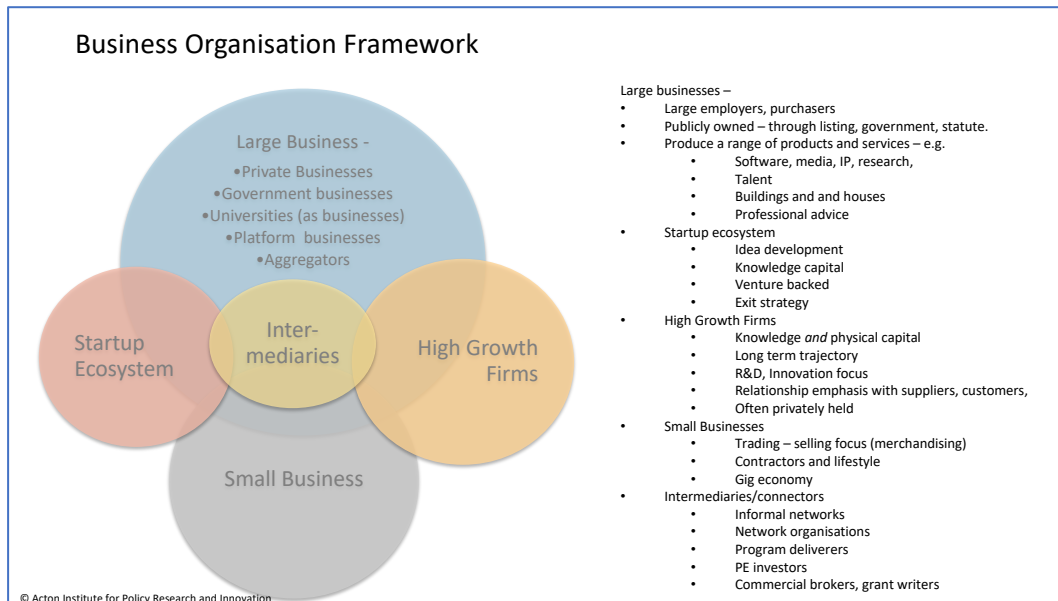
Business Organisation Framework

Large Business -
•Private Businesses
•Government businesses
•Universities (as businesses)
•Platform businesses
•Aggregators

Startup Ecosystem

Inter-mediaries

High Growth Firms

Small Business

© Acton Institute for Policy Research and Innovation

Large businesses –
• Large employers, purchasers
• Publicly owned – through listing, government, statute.
• Produce a range of products and services – e.g.
  • Software, media, IP, research,
  • Talent
  • Buildings and and houses
  • Professional advice
• Startup ecosystem
  • Idea development
  • Knowledge capital
  • Venture backed
  • Exit strategy
• High Growth Firms
  • Knowledge *and* physical capital
  • Long term trajectory
  • R&D, Innovation focus
  • Relationship emphasis with suppliers, customers,
  • Often privately held
• Small Businesses
  • Trading – selling focus (merchandising)
  • Contractors and lifestyle
  • Gig economy
• Intermediaries/connectors
  • Informal networks
  • Network organisations
  • Program deliverers
  • PE investors
  • Commercial brokers, grant writers